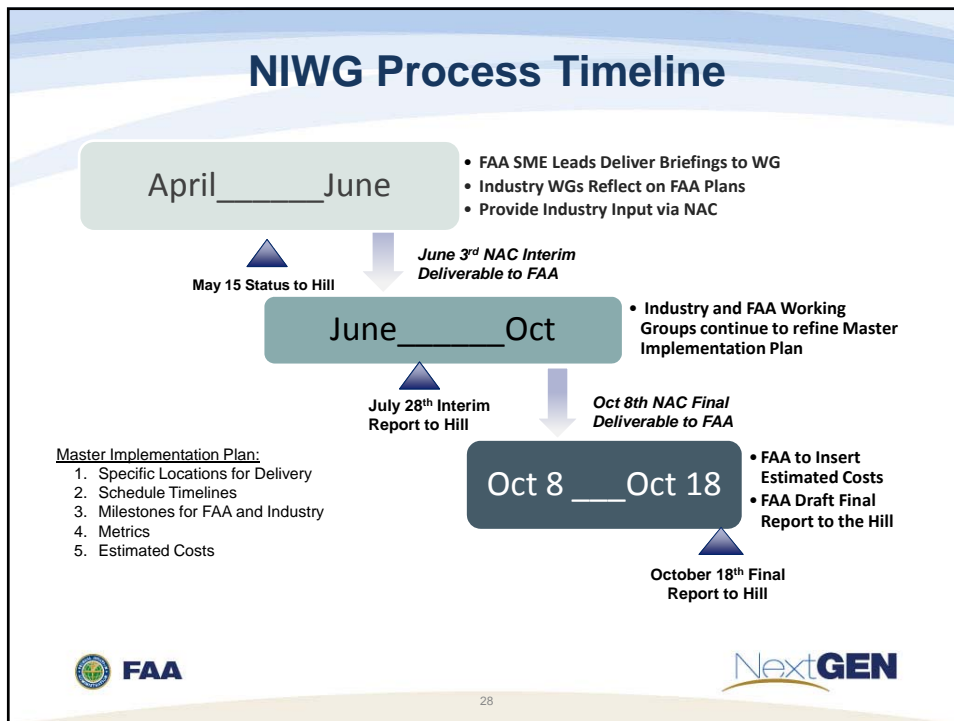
NIWG Process Timeline

April______June

• FAA SME Leads Deliver Briefings to WG
• Industry WGs Reflect on FAA Plans
• Provide Industry Input via NAC

May 15 Status to Hill

June 3$^{rd}$ NAC Interim Deliverable to FAA

June______Oct

• Industry and FAA Working Groups continue to refine Master Implementation Plan

July 28$^{th}$ Interim Report to Hill

Oct 8th NAC Final Deliverable to FAA

Master Implementation Plan:
1. Specific Locations for Delivery
2. Schedule Timelines
3. Milestones for FAA and Industry
4. Metrics
5. Estimated Costs

Oct 8 ___Oct 18

• FAA to Insert Estimated Costs
• FAA Draft Final Report to the Hill

October 18$^{th}$ Final Report to Hill

FAA

NextGEN

28